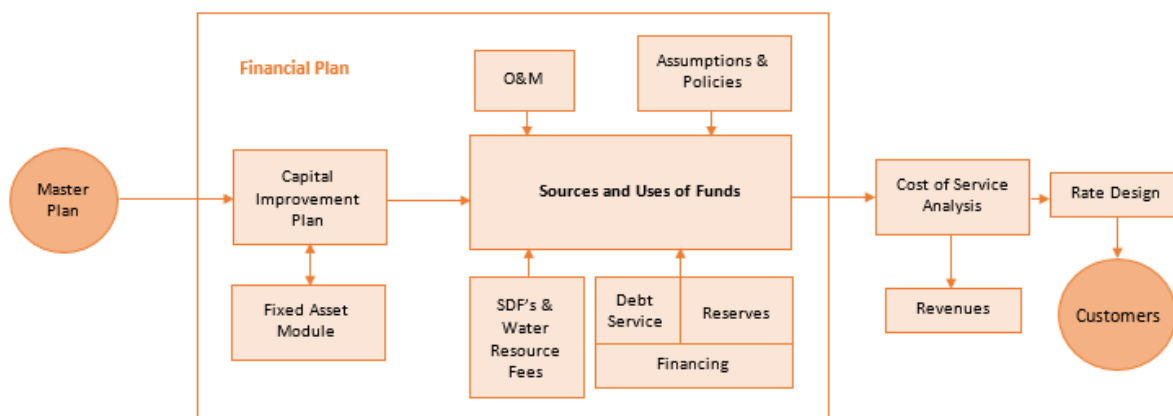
Financial Plan

O&M

Assumptions & Policies

Master Plan

Capital Improvement Plan

Sources and Uses of Funds

Cost of Service Analysis

Rate Design

Fixed Asset Module

SDF's & Water Resource Fees

Debt Service

Reserves

Financing

Revenues

Customers